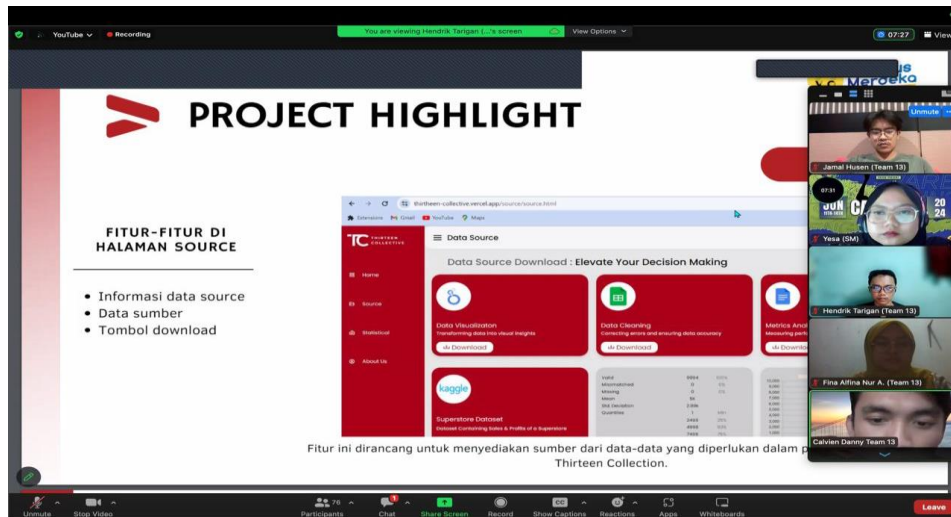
YouTube Recording You are viewing Hendrik Tarigan (...'s screen View Options 07:27 View

PROJECT HIGHLIGHT

FITUR-FITUR DI HALAMAN SOURCE

• Informasi data source
• Data sumber
• Tombol download

thirteen-collective.vercel.app/source/source.html

Extensions Gmail YouTube Maps

TC THIRTEEN COLLECTIVE

Data Source

Home
Source
Statistical
About Us

Data Source Download : Elevate Your Decision Making

Data Visualization
Transforming data into visual insights
Download

Data Cleaning
Correcting errors and ensuring data accuracy
Download

Metrics Anal
Measuring perf
Downlo

kaggle
Superstore Dataset
Dataset Containing Sales & Profits of a Superstore

Fitur ini dirancang untuk menyediakan sumber dari data-data yang diperlukan dalam p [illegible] Thirteen Collection.

Merdeka

Unmute

Jamal Husen (Team 13)

07:31

Yesa (SM)

Hendrik Tarigan (Team 13)

Fina Alfina Nur A. (Team 13)

Calvien Danny Team 13

Unmute Stop Video Participants 76 Chat Share Screen Record Show Captions Reactions Apps Whiteboards Leave